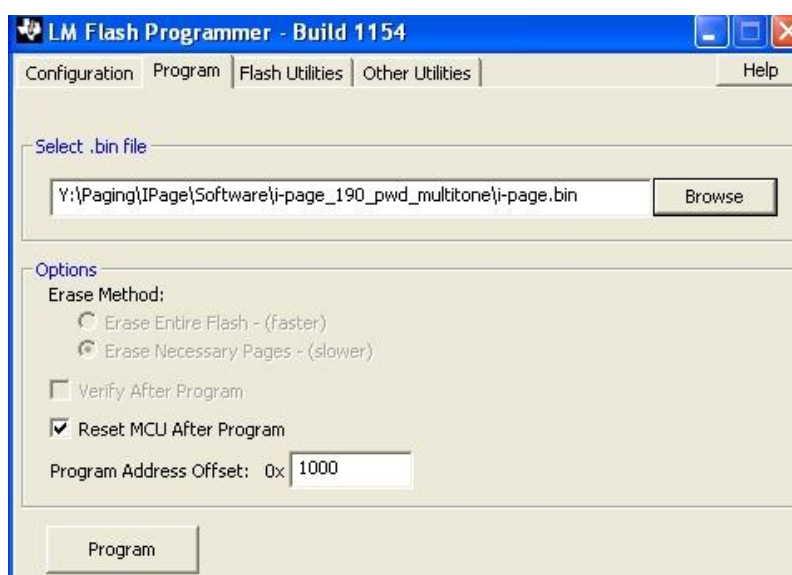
LM Flash Programmer - Build 1154

Configuration | Program | Flash Utilities | Other Utilities | Help

Select .bin file

Y:\Paging\IPage\Software\i-page_190_pwd_multitone\i-page.bin

Browse

Options

Erase Method:

Erase Entire Flash - (faster)

Erase Necessary Pages - (slower)

Verify After Program

Reset MCU After Program

Program Address Offset: 0x 1000

Program